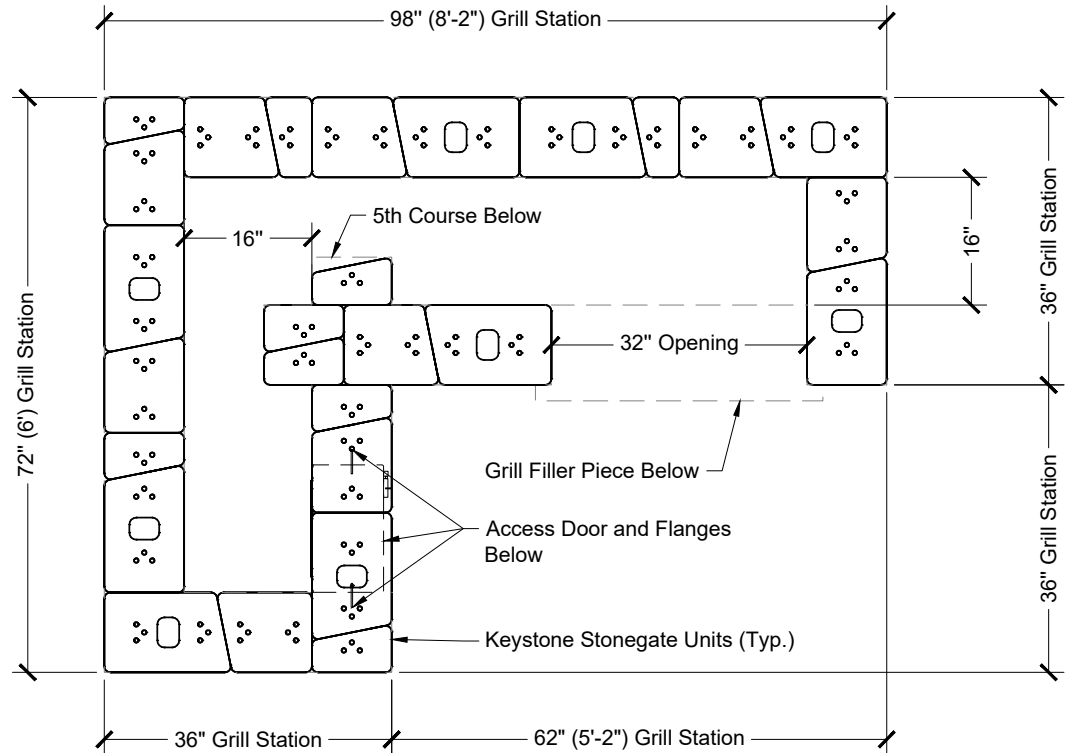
98" (8'-2") Grill Station

72" (6') Grill Station

16"

5th Course Below

16"

36" Grill Station

32" Opening

Grill Filler Piece Below

Access Door and Flanges Below

36" Grill Station

Keystone Stonegate Units (Typ.)

36" Grill Station

62" (5'-2") Grill Station